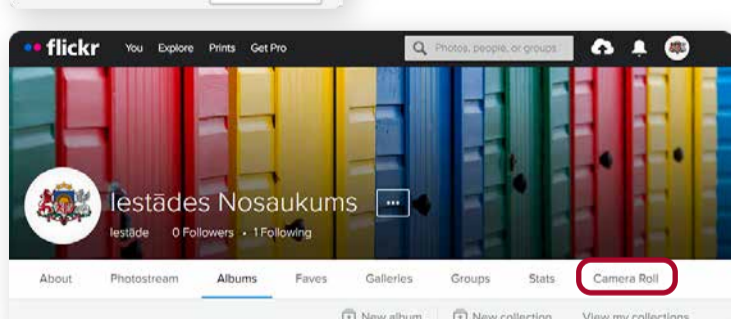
flickr You Explore Prints Get Pro

Photos, people, or groups

Iestādes Nosaukums ···

Iestāde 0 Followers • 1 Following

About Photostream Albums Faves Galleries Groups Stats Camera Roll

New album New collection View my collections